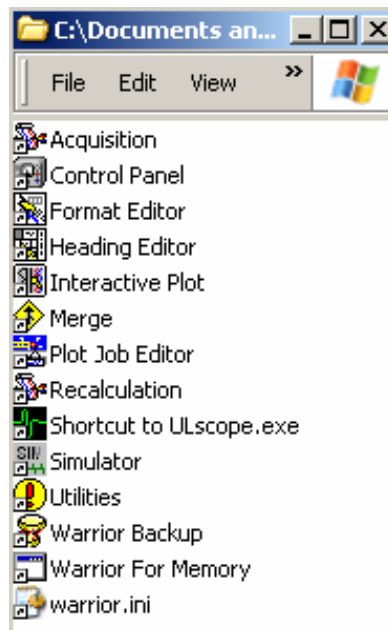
C:\Documents an...

File Edit View »

Acquisition
Control Panel
Format Editor
Heading Editor
Interactive Plot
Merge
Plot Job Editor
Recalculation
Shortcut to ULscope.exe
Simulator
Utilities
Warrior Backup
Warrior For Memory
warrior.ini